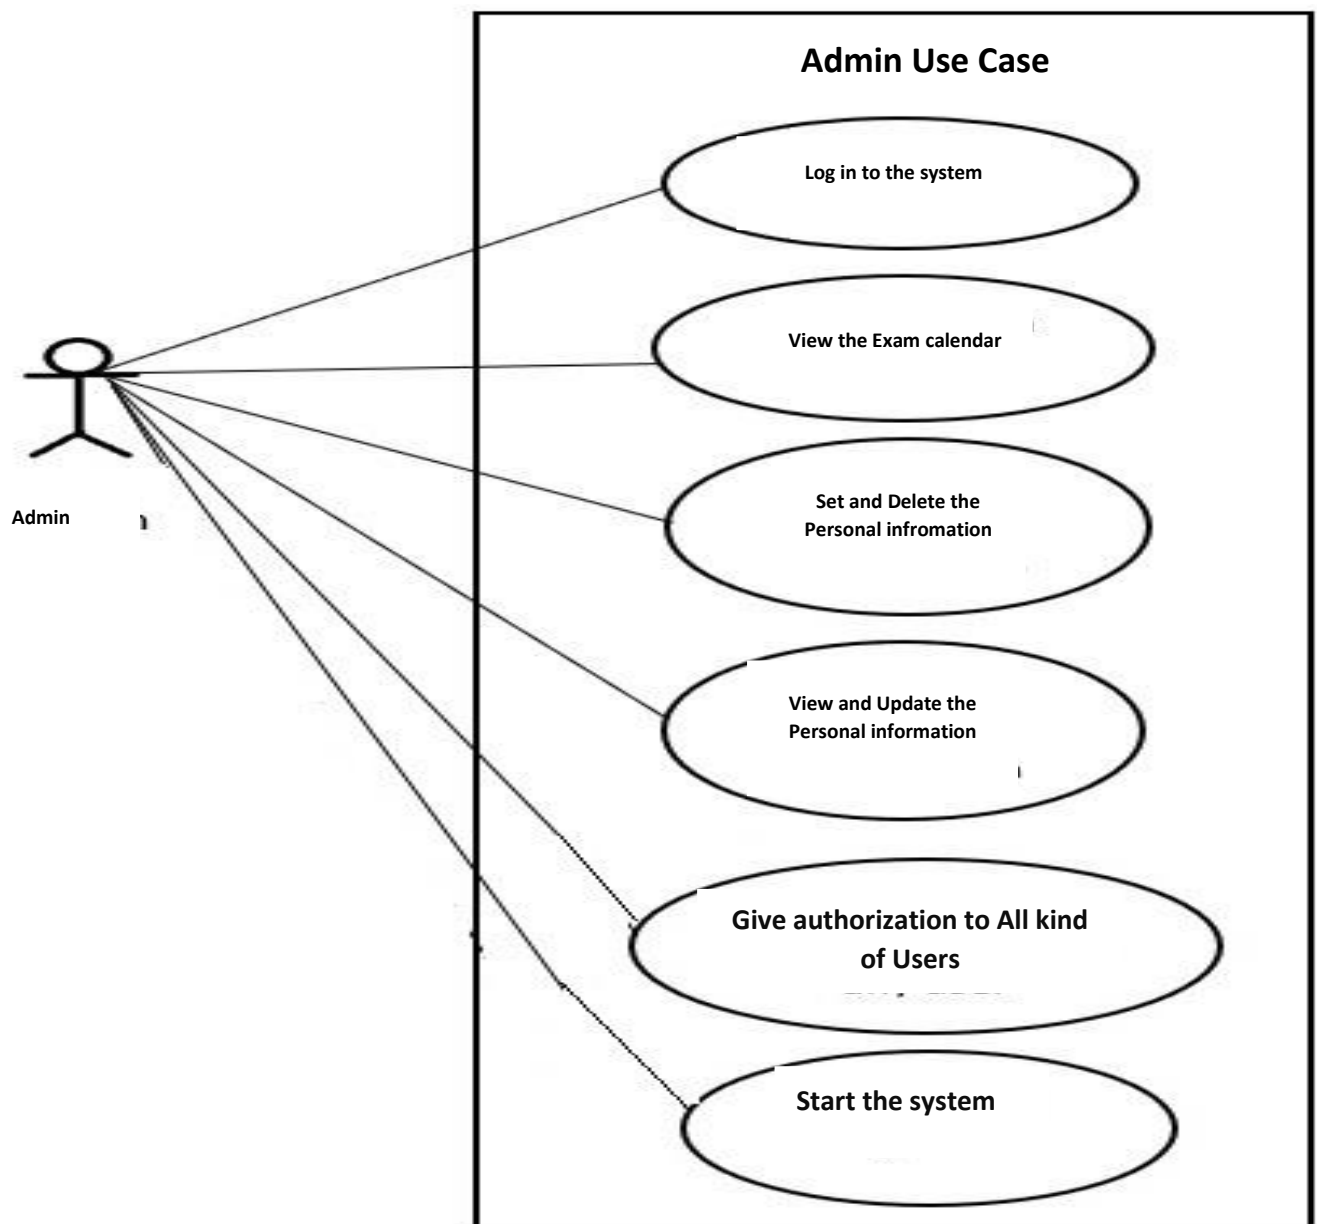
Admin Use Case

Log in to the system

View the Exam calendar

Set and Delete the Personal infromation

View and Update the Personal information

Give authorization to All kind of Users

Start the system

Admin